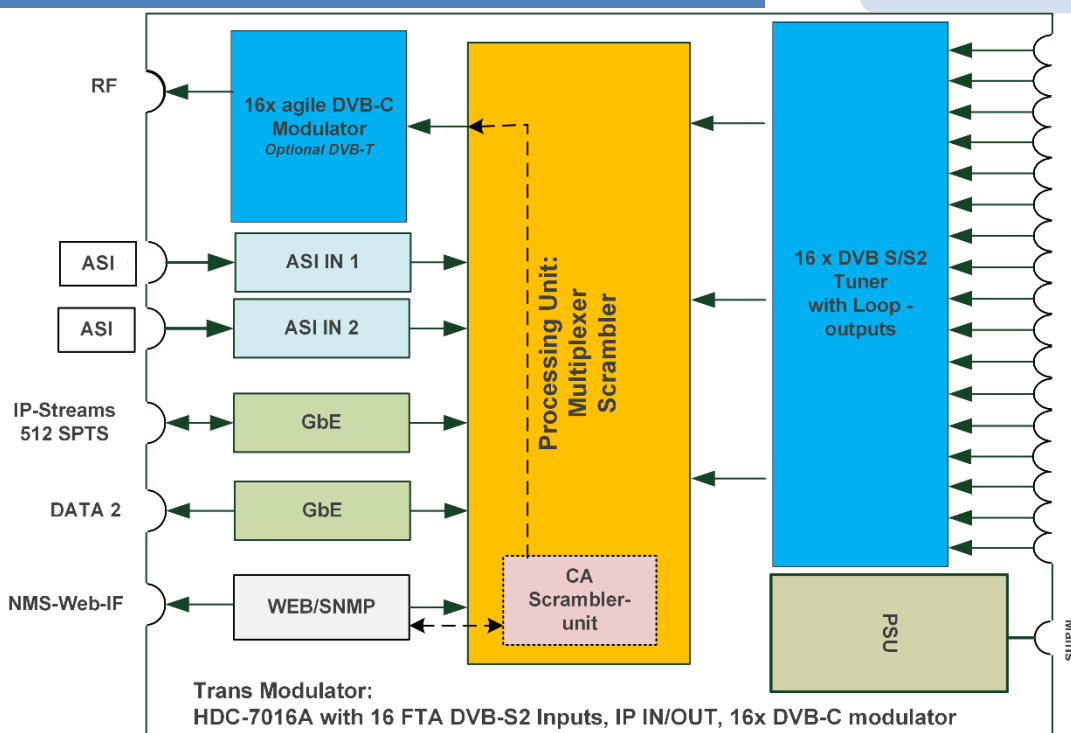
RF

16x agile DVB-C Modulator
Optional DVB-T

ASI

ASI IN 1

ASI

ASI IN 2

IP-Streams 512 SPTS

GbE

DATA 2

GbE

NMS-Web-IF

WEB/SNMP

Processing Unit: Multiplexer Scrambler

CA Scrambler-unit

16 x DVB S/S2 Tuner with Loop - outputs

PSU

Mains

Trans Modulator:
HDC-7016A with 16 FTA DVB-S2 Inputs, IP IN/OUT, 16x DVB-C modulator